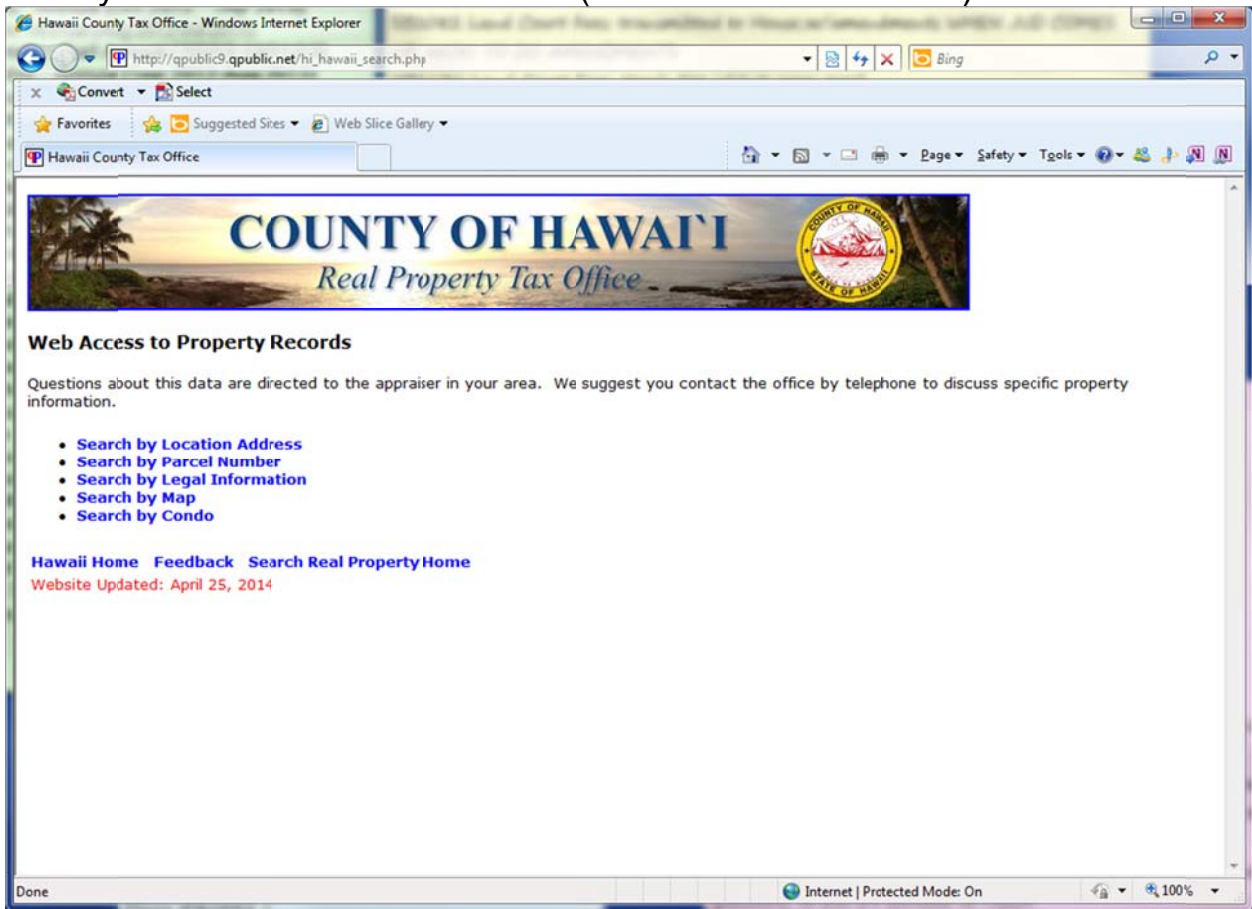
Hawaii County Tax Office - Windows Internet Explorer

http://qpublic9.qpublic.net/hi_hawaii_search.php

Bing

Convet Select

Favorites Suggested Sites Web Slice Gallery

Hawaii County Tax Office

Page Safety Tools

COUNTY OF HAWAI`I
Real Property Tax Office

COUNTY OF HAWAII STATE OF HAWAII

Web Access to Property Records

Questions about this data are directed to the appraiser in your area. We suggest you contact the office by telephone to discuss specific property information.

- Search by Location Address
- Search by Parcel Number
- Search by Legal Information
- Search by Map
- Search by Condo

Hawaii Home Feedback Search Real Property Home
Website Updated: April 25, 2014

Done

Internet | Protected Mode: On

100%